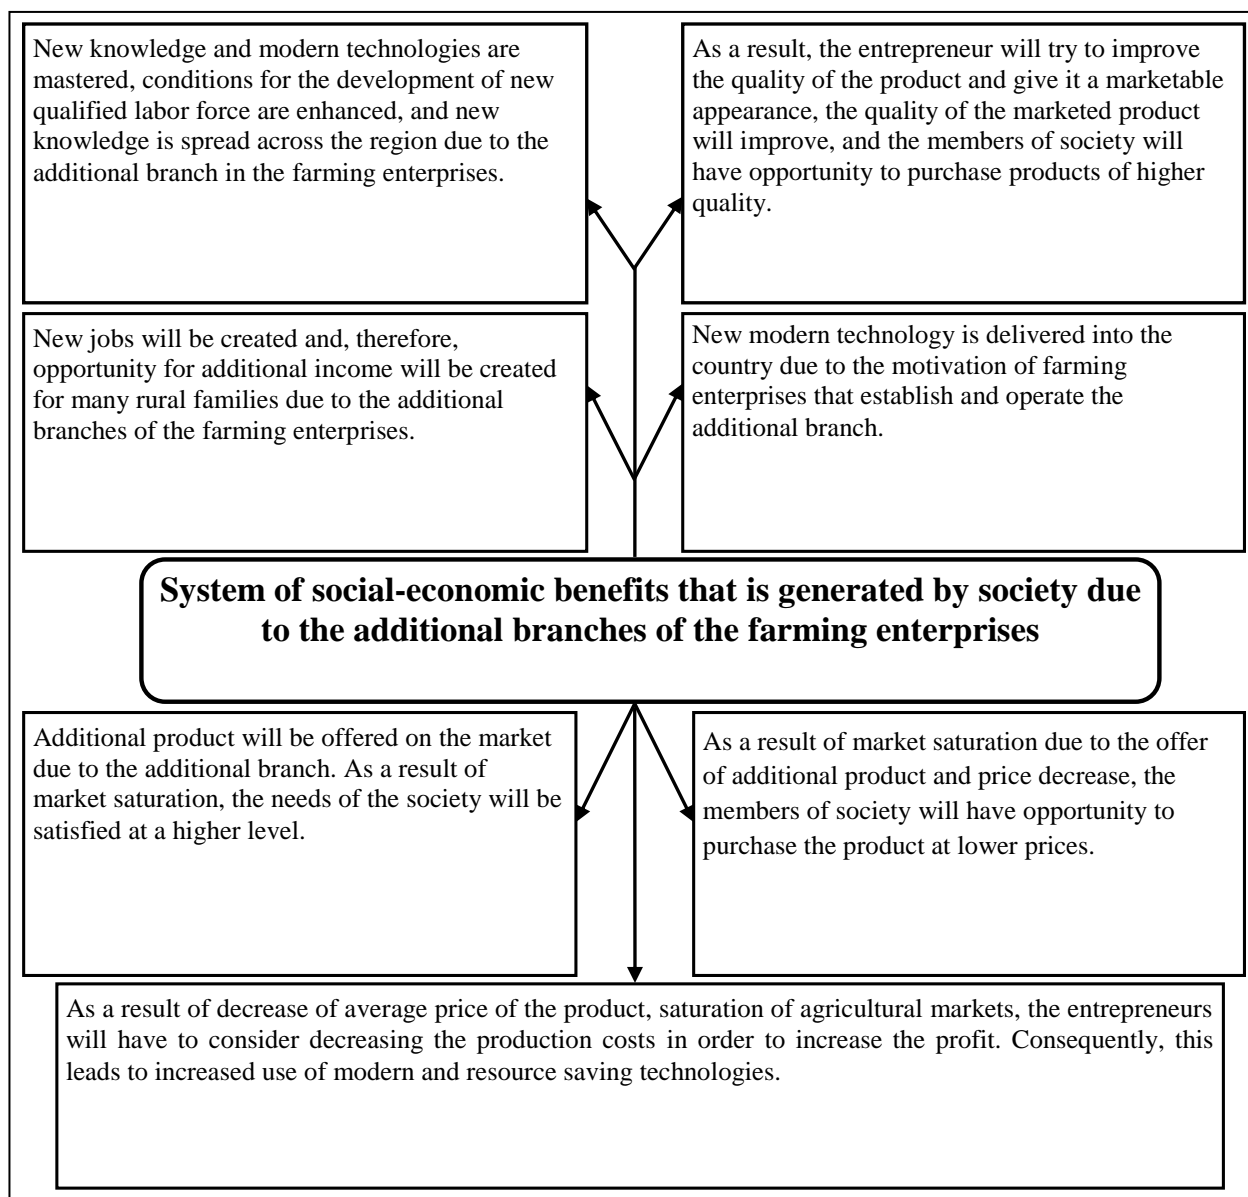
New knowledge and modern technologies are mastered, conditions for the development of new qualified labor force are enhanced, and new knowledge is spread across the region due to the additional branch in the farming enterprises.

As a result, the entrepreneur will try to improve the quality of the product and give it a marketable appearance, the quality of the marketed product will improve, and the members of society will have opportunity to purchase products of higher quality.

New jobs will be created and, therefore, opportunity for additional income will be created for many rural families due to the additional branches of the farming enterprises.

New modern technology is delivered into the country due to the motivation of farming enterprises that establish and operate the additional branch.

System of social-economic benefits that is generated by society due to the additional branches of the farming enterprises

Additional product will be offered on the market due to the additional branch. As a result of market saturation, the needs of the society will be satisfied at a higher level.

As a result of market saturation due to the offer of additional product and price decrease, the members of society will have opportunity to purchase the product at lower prices.

As a result of decrease of average price of the product, saturation of agricultural markets, the entrepreneurs will have to consider decreasing the production costs in order to increase the profit. Consequently, this leads to increased use of modern and resource saving technologies.